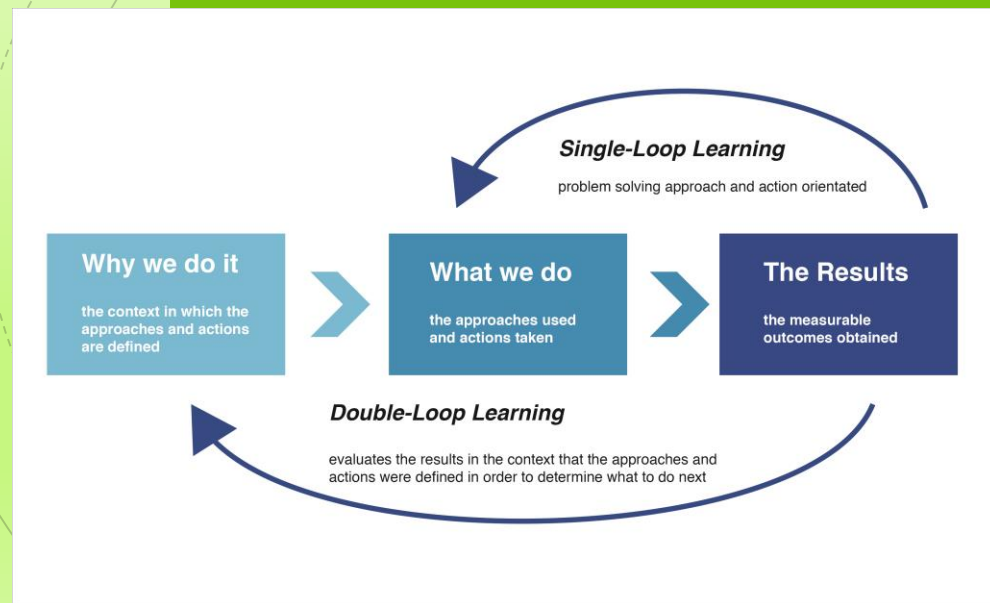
Single-Loop Learning

problem solving approach and action orientated

Why we do it

the context in which the approaches and actions are defined

What we do

the approaches used and actions taken

The Results

the measurable outcomes obtained

Double-Loop Learning

evaluates the results in the context that the approaches and actions were defined in order to determine what to do next